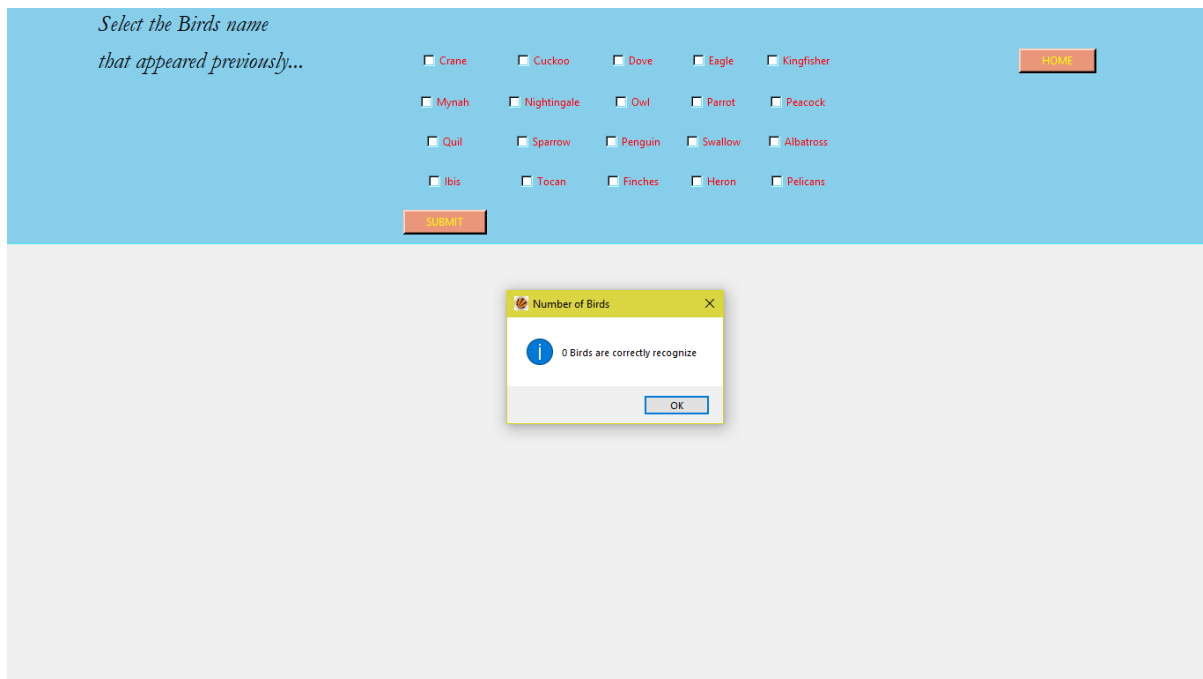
Select the Birds name
that appeared previously...

Crane Cuckoo Dove Eagle Kingfisher

HOME

Mynah Nightingale Owl Parrot Peacock

Quil Sparrow Penguin Swallow Albatross

Ibis Tocan Finches Heron Pelicans

SUBMIT

Number of Birds

0 Birds are correctly recognize

OK